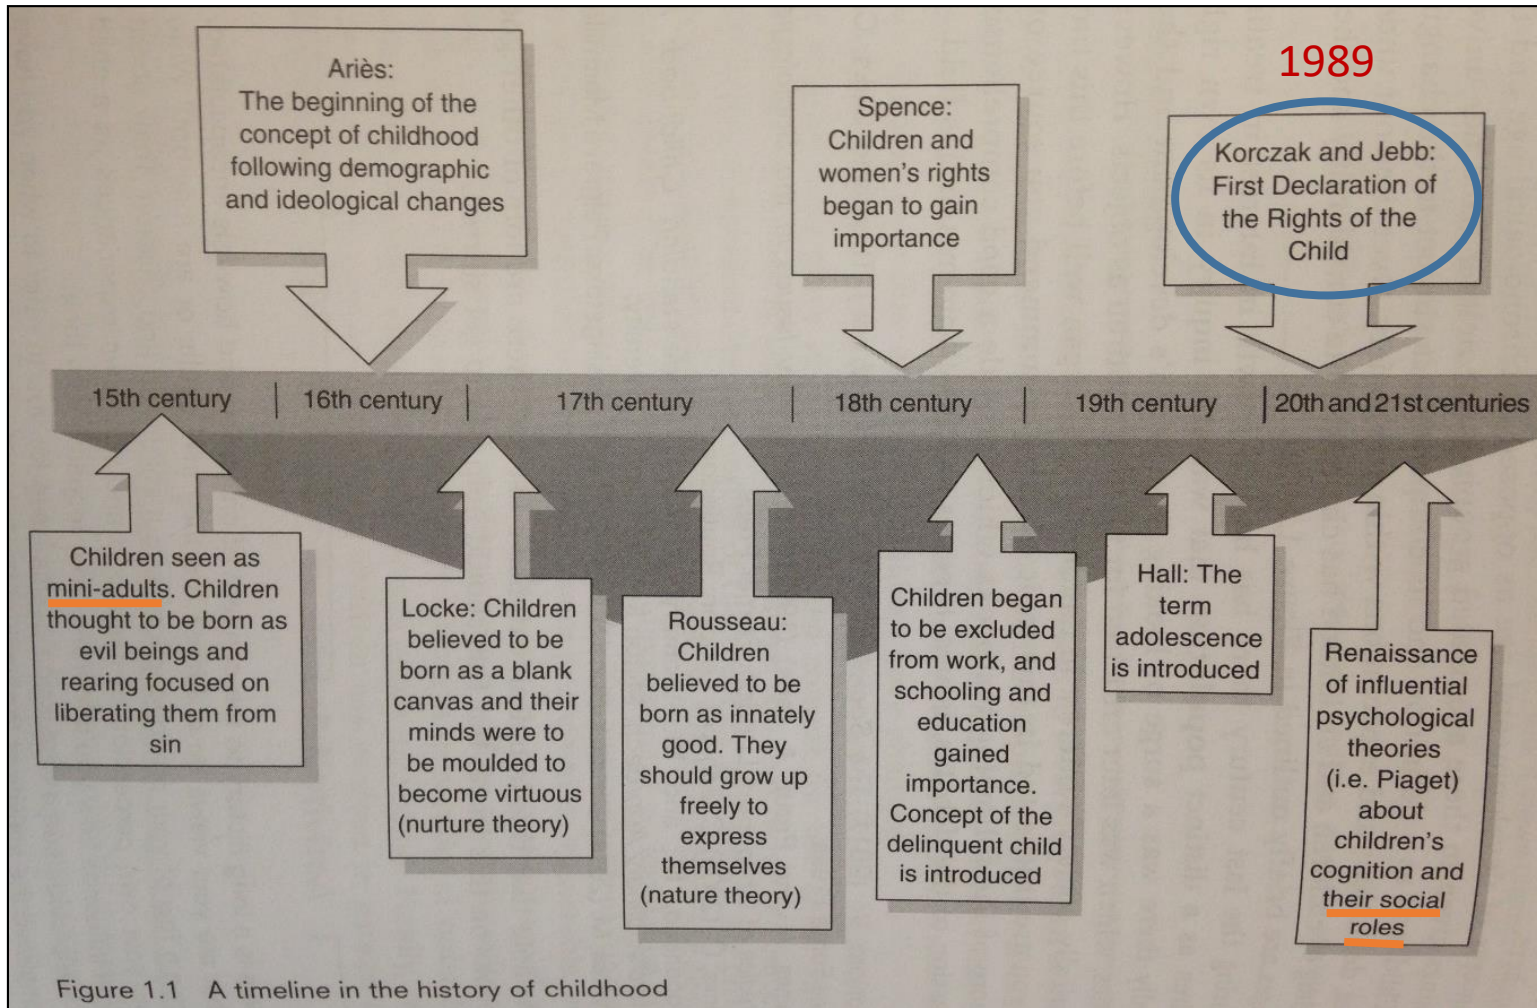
Ariès: The beginning of the concept of childhood following demographic and ideological changes

Spence: Children and women's rights began to gain importance

1989

Korczak and Jebb: First Declaration of the Rights of the Child

| 15th century | 16th century | 17th century | 18th century | 19th century | 20th and 21st centuries |
|---|---|---|---|---|---|

Children seen as mini-adults. Children thought to be born as evil beings and rearing focused on liberating them from sin

Locke: Children believed to be born as a blank canvas and their minds were to be moulded to become virtuous (nurture theory)

Rousseau: Children believed to be born as innately good. They should grow up freely to express themselves (nature theory)

Children began to be excluded from work, and schooling and education gained importance. Concept of the delinquent child is introduced

Hall: The term adolescence is introduced

Renaissance of influential psychological theories (i.e. Piaget) about children's cognition and their social roles

Figure 1.1 A timeline in the history of childhood